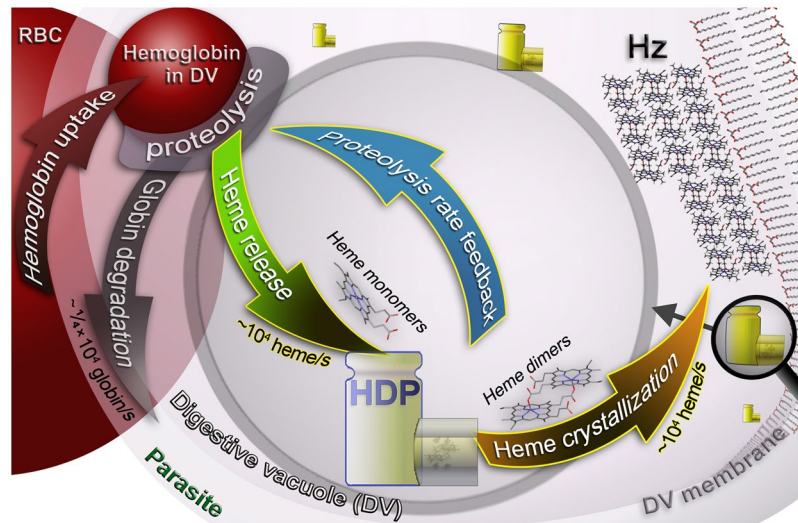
RBC

Hemoglobin in DV

proteolysis

Hemoglobin uptake

Globin degradation

~¼×10⁴ globin/s

Heme release

~10⁴ heme/s

Proteolysis rate feedback

Heme monomers

Hz

Heme dimers

HDP

Heme crystallization

~10⁴ heme/s

Digestive vacuole (DV)

Parasite

DV membrane